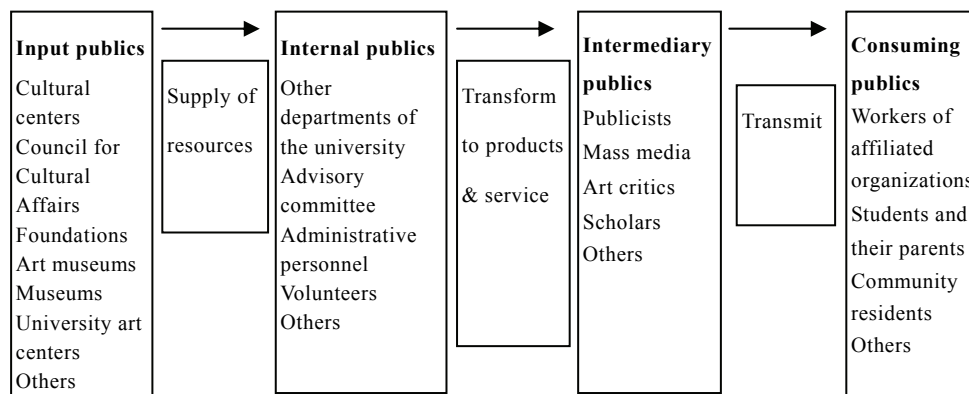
Input publics
Cultural centers
Council for Cultural Affairs
Foundations
Art museums
Museums
University art centers
Others

Supply of resources

Internal publics
Other departments of the university
Advisory committee
Administrative personnel
Volunteers
Others

Transform to products & service

Intermediary publics
Publicists
Mass media
Art critics
Scholars
Others

Transmit

Consuming publics
Workers of affiliated organizations
Students and their parents
Community residents
Others